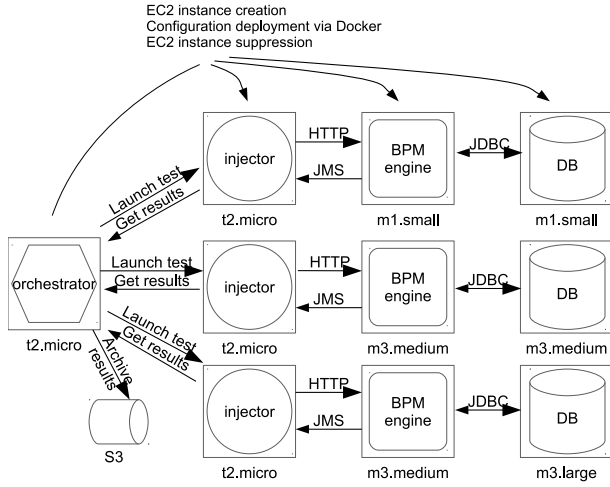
EC2 instance creation
Configuration deployment via Docker
EC2 instance suppression

injector
HTTP
JMS
BPM engine
JDBC
DB
Launch test
Get results
t2.micro
m1.small
m1.small

orchestrator
Launch test
Get results
injector
HTTP
JMS
BPM engine
JDBC
DB
t2.micro
t2.micro
m3.medium
m3.medium

Launch test
Get results
Archive results
injector
HTTP
JMS
BPM engine
JDBC
DB
S3
t2.micro
m3.medium
m3.large